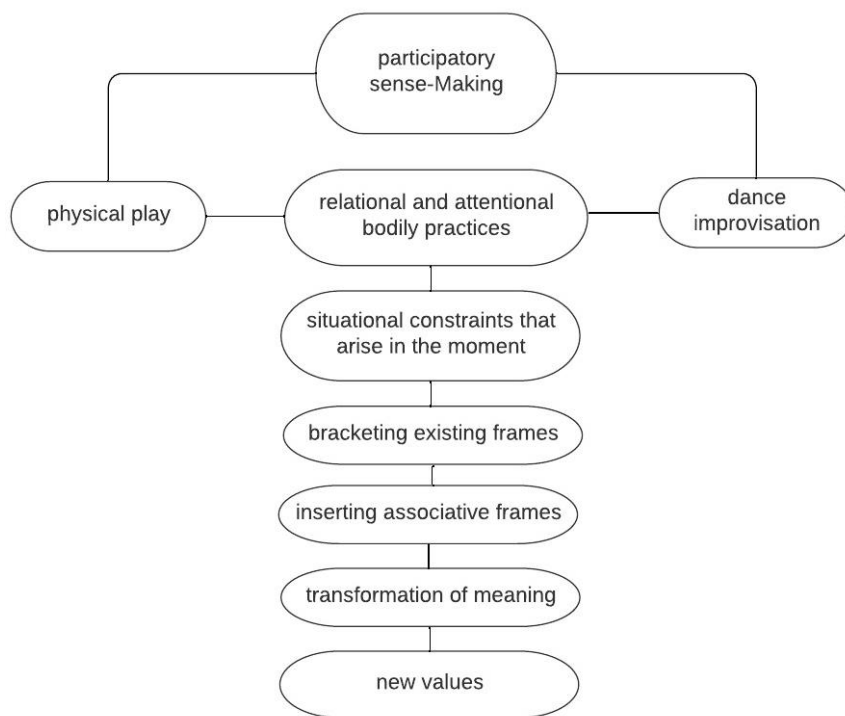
participatory sense-Making

physical play

relational and attentional bodily practices

dance improvisation

situational constraints that arise in the moment

bracketing existing frames

inserting associative frames

transformation of meaning

new values